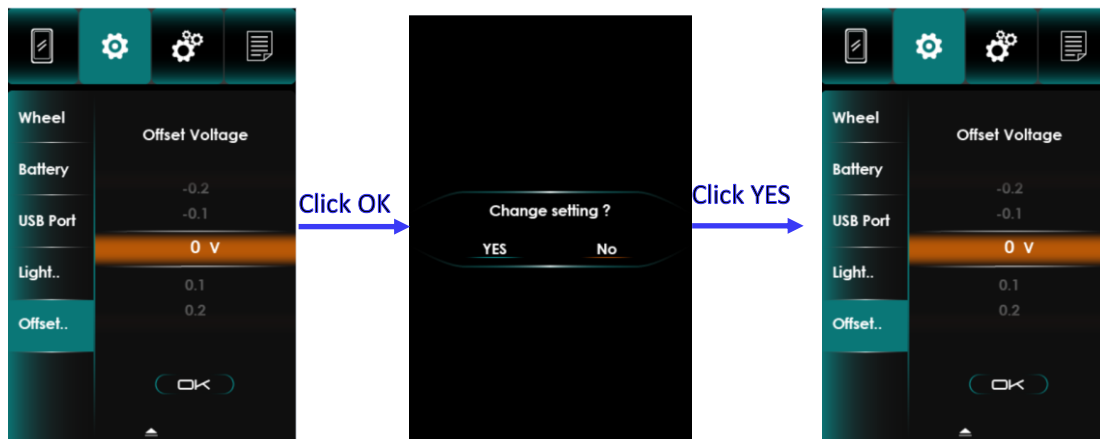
Wheel
Battery
USB Port
Light..
Offset..

Offset Voltage
-0.2
-0.1
0 V
0.1
0.2
OK

Click OK

Change setting ?
YES
No

Click YES

Wheel
Battery
USB Port
Light..
Offset..

Offset Voltage
-0.2
-0.1
0 V
0.1
0.2
OK